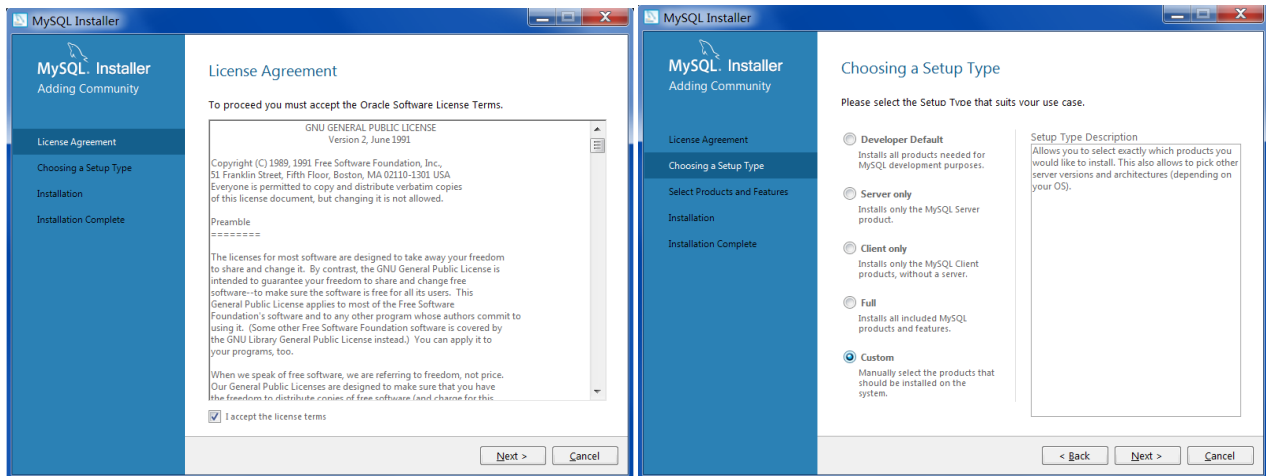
MySQL Installer

MySQL. Installer
Adding Community

License Agreement
Choosing a Setup Type
Installation
Installation Complete

License Agreement

To proceed you must accept the Oracle Software License Terms.

GNU GENERAL PUBLIC LICENSE
Version 2, June 1991

Copyright (C) 1989, 1991 Free Software Foundation, Inc., 51 Franklin Street, Fifth Floor, Boston, MA 02110-1301 USA Everyone is permitted to copy and distribute verbatim copies of this license document, but changing it is not allowed.

Preamble
========

The licenses for most software are designed to take away your freedom to share and change it. By contrast, the GNU General Public License is intended to guarantee your freedom to share and change free software--to make sure the software is free for all its users. This General Public License applies to most of the Free Software Foundation's software and to any other program whose authors commit to using it. (Some other Free Software Foundation software is covered by the GNU Library General Public License instead.) You can apply it to your programs, too.

When we speak of free software, we are referring to freedom, not price. Our General Public Licenses are designed to make sure that you have the freedom to distribute copies of free software (and charge for this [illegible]

I accept the license terms

Next >
Cancel

MySQL Installer

MySQL. Installer
Adding Community

License Agreement
Choosing a Setup Type
Select Products and Features
Installation
Installation Complete

Choosing a Setup Type

Please select the Setup Type that suits your use case.

Developer Default
Installs all products needed for MySQL development purposes.

Server only
Installs only the MySQL Server product.

Client only
Installs only the MySQL Client products, without a server.

Full
Installs all included MySQL products and features.

Custom
Manually select the products that should be installed on the system.

Setup Type Description
Allows you to select exactly which products you would like to install. This also allows to pick other server versions and architectures (depending on your OS).

< Back
Next >
Cancel